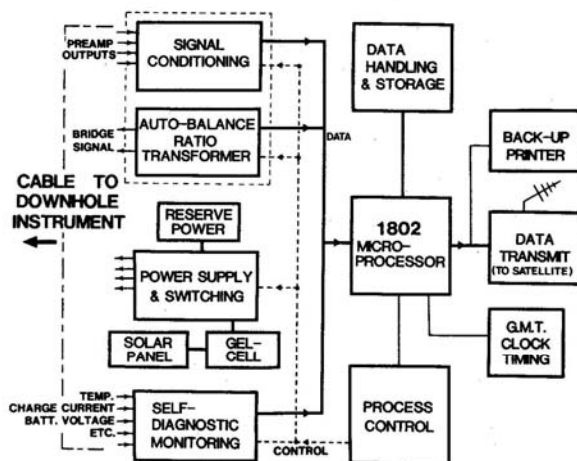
PREAMP OUTPUTS

SIGNAL CONDITIONING

DATA HANDLING & STORAGE

BRIDGE SIGNAL

AUTO-BALANCE RATIO TRANSFORMER

DATA

BACK-UP PRINTER

CABLE TO DOWNHOLE INSTRUMENT

RESERVE POWER

1802 MICRO-PROCESSOR

DATA TRANSMIT (TO SATELLITE)

POWER SUPPLY & SWITCHING

SOLAR PANEL

GEL-CELL

G.M.T. CLOCK TIMING

TEMP.
CHARGE CURRENT
BATT. VOLTAGE
ETC.

SELF-DIAGNOSTIC MONITORING

PROCESS CONTROL

CONTROL